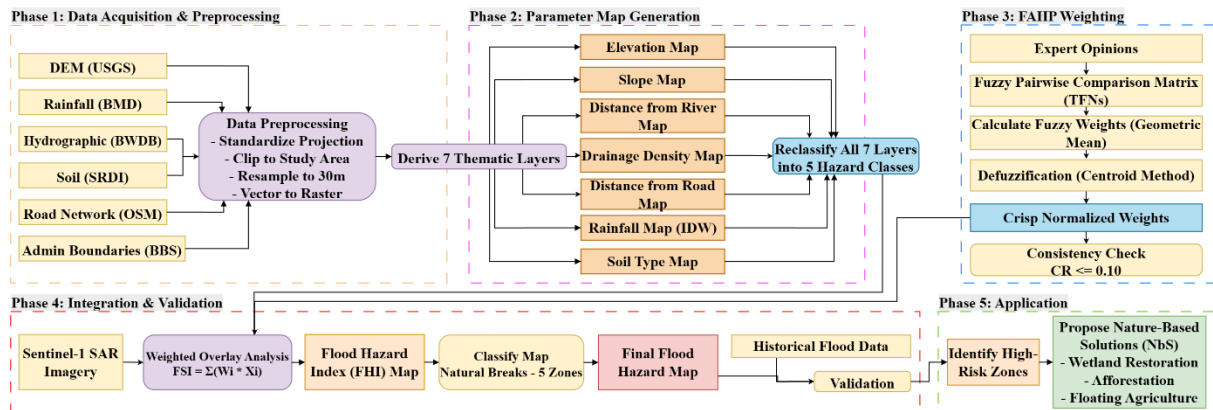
Phase 1: Data Acquisition & Preprocessing

DEM (USGS)

Rainfall (BMD)

Hydrographic (BWDB)

Soil (SRDI)

Road Network (OSM)

Admin Boundaries (BBS)

Data Preprocessing
- Standardize Projection
- Clip to Study Area
- Resample to 30m
- Vector to Raster

Phase 2: Parameter Map Generation

Derive 7 Thematic Layers

Elevation Map

Slope Map

Distance from River Map

Drainage Density Map

Distance from Road Map

Rainfall Map (IDW)

Soil Type Map

Reclassify All 7 Layers into 5 Hazard Classes

Phase 3: FAHP Weighting

Expert Opinions

Fuzzy Pairwise Comparison Matrix (TFNs)

Calculate Fuzzy Weights (Geometric Mean)

Defuzzification (Centroid Method)

Crisp Normalized Weights

Consistency Check
CR <= 0.10

Phase 4: Integration & Validation

Sentinel-1 SAR Imagery

Weighted Overlay Analysis
FSI = Σ(Wi * Xi)

Flood Hazard Index (FHI) Map

Classify Map
Natural Breaks - 5 Zones

Final Flood Hazard Map

Historical Flood Data

Validation

Phase 5: Application

Identify High-Risk Zones

Propose Nature-Based Solutions (NbS)
- Wetland Restoration
- Afforestation
- Floating Agriculture